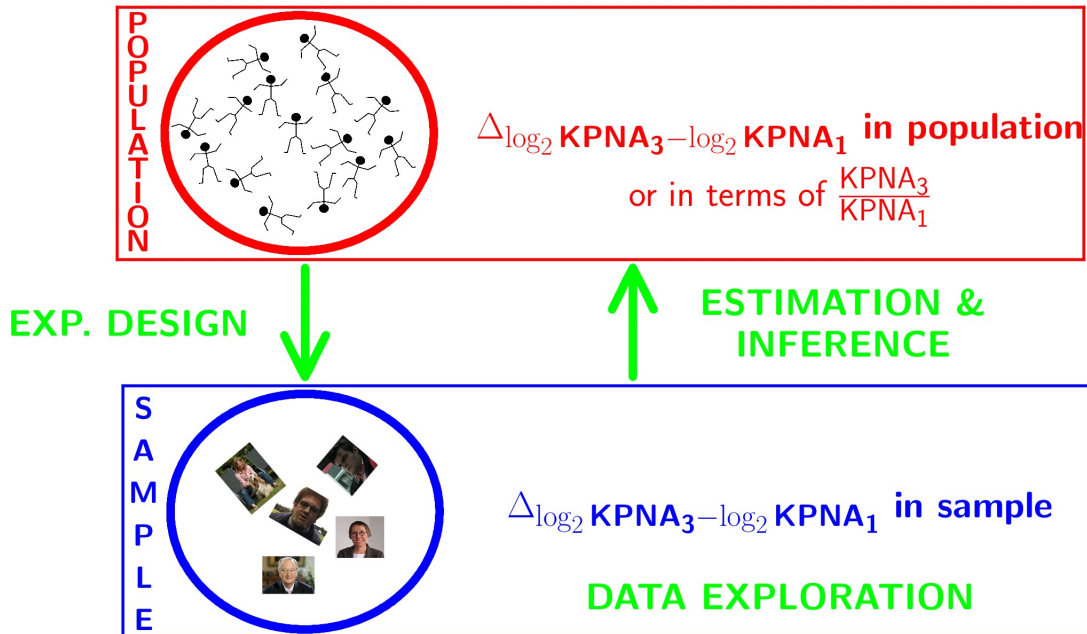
POPULATION

$\Delta_{\log_2 \text{KPNA}_3 - \log_2 \text{KPNA}_1}$ in population

or in terms of $\frac{\text{KPNA}_3}{\text{KPNA}_1}$

EXP. DESIGN

ESTIMATION & INFERENCE

SAMPLE

$\Delta_{\log_2 \text{KPNA}_3 - \log_2 \text{KPNA}_1}$ in sample

DATA EXPLORATION